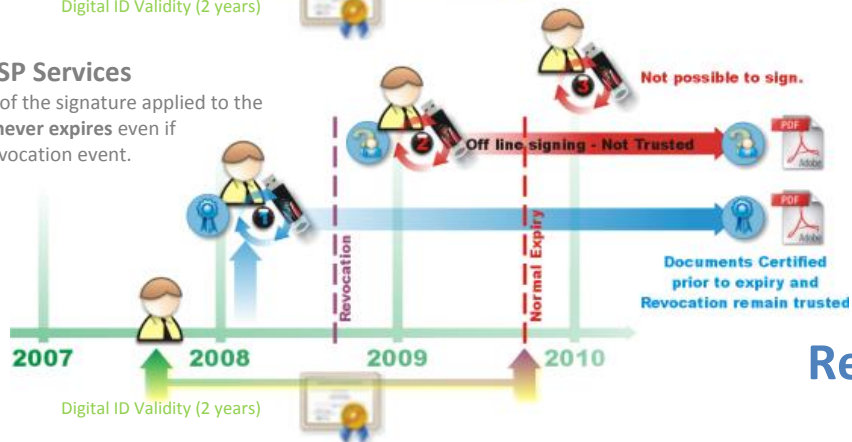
Digital ID Validity (2 years)

SP Services

of the signature applied to the never expires even if vocation event.

Not possible to sign.

Off line signing - Not Trusted

PDF

Adobe

PDF

Adobe

Revocation

Normal Expiry

Documents Certified prior to expiry and Revocation remain trusted

2007

2008

2009

2010

Re

Digital ID Validity (2 years)